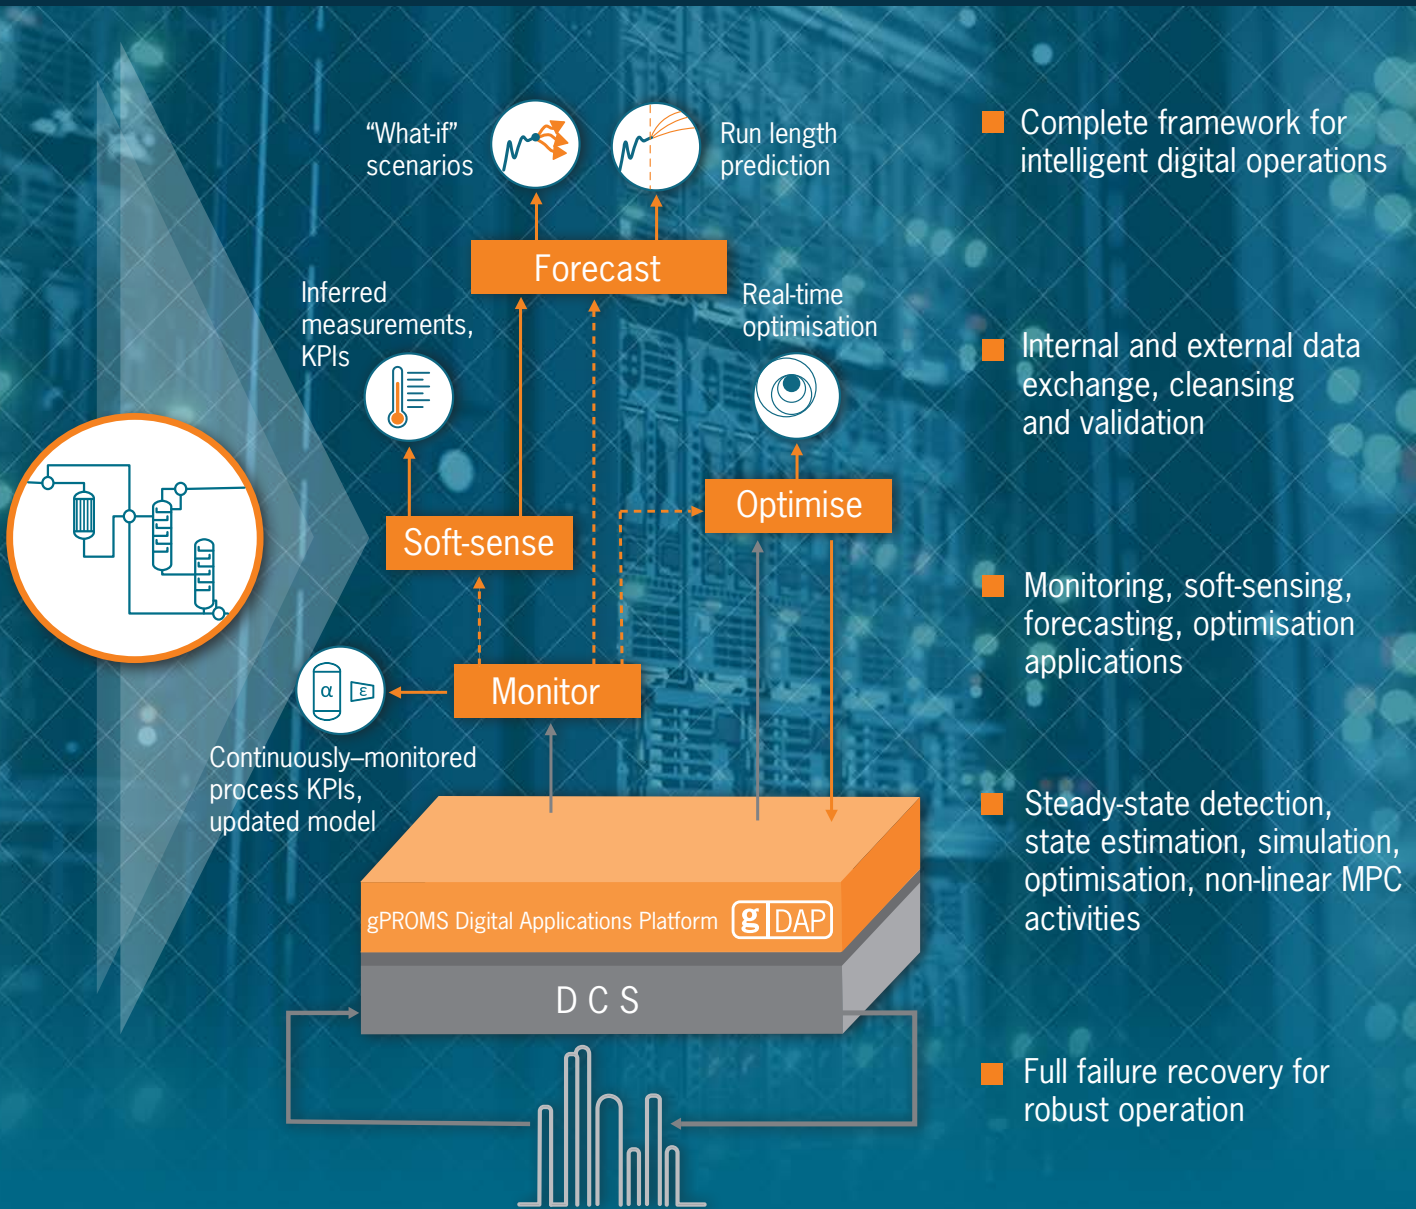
"What-if" scenarios

Run length prediction

Forecast

Inferred measurements, KPIs

Real-time optimisation

Soft-sense

Optimise

α ε

Monitor

Continuously–monitored process KPIs, updated model

gPROMS Digital Applications Platform g DAP

D C S

Complete framework for intelligent digital operations

Internal and external data exchange, cleansing and validation

Monitoring, soft-sensing, forecasting, optimisation applications

Steady-state detection, state estimation, simulation, optimisation, non-linear MPC activities

Full failure recovery for robust operation